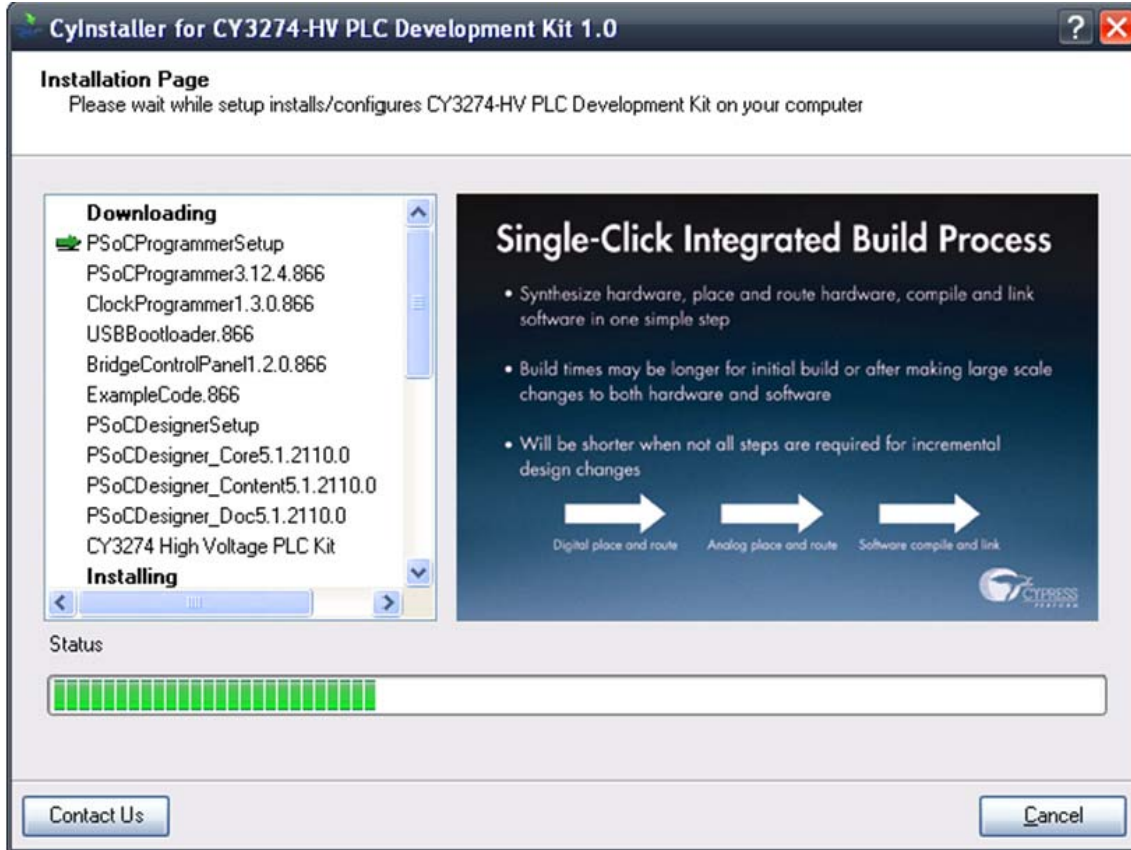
CyInstaller for CY3274-HV PLC Development Kit 1.0

Installation Page
Please wait while setup installs/configures CY3274-HV PLC Development Kit on your computer

Downloading
PSoCProgrammerSetup
PSoCProgrammer3.12.4.866
ClockProgrammer1.3.0.866
USBBootloader.866
BridgeControlPanel1.2.0.866
ExampleCode.866
PSoCDesignerSetup
PSoCDesigner_Core5.1.2110.0
PSoCDesigner_Content5.1.2110.0
PSoCDesigner_Doc5.1.2110.0
CY3274 High Voltage PLC Kit
Installing

Single-Click Integrated Build Process

• Synthesize hardware, place and route hardware, compile and link software in one simple step

• Build times may be longer for initial build or after making large scale changes to both hardware and software

• Will be shorter when not all steps are required for incremental design changes

Digital place and route
Analog place and route
Software compile and link

CYPRESS

Status

Contact Us
Cancel